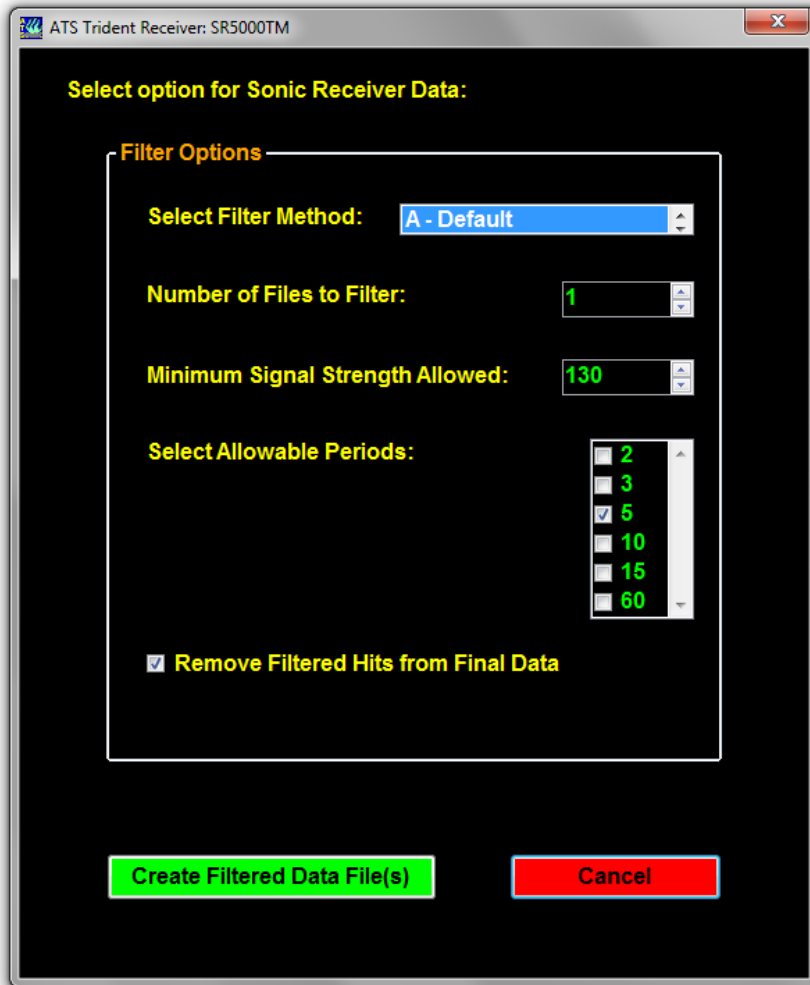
ATS Trident Receiver: SR5000TM

Select option for Sonic Receiver Data:

Filter Options

Select Filter Method: A - Default

Number of Files to Filter: 1

Minimum Signal Strength Allowed: 130

Select Allowable Periods:
2
3
5
10
15
60

Remove Filtered Hits from Final Data

Create Filtered Data File(s)

Cancel